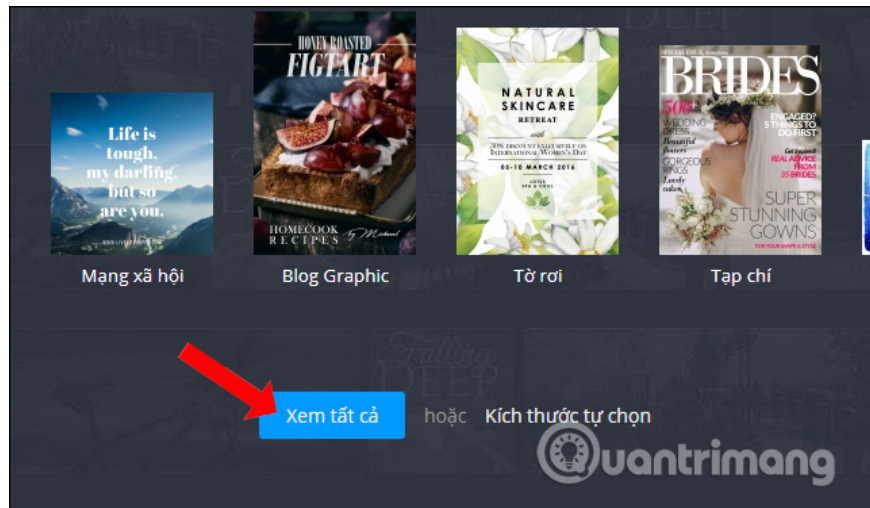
Life is tough, my darling, but so are you.

Mạng xã hội

HONEY ROASTED
FIGTART
HOMECOOK RECIPES

Blog Graphic

NATURAL SKINCARE
RETREAT
30% DISCOUNT EVERY SERVICE ON INTERNATIONAL WOMEN'S DAY
05-10 MARCH 2016

Tờ rơi

BRIDES
500 WEDDING DRESS
ENGAGED? 5 THINGS TO DO FIRST
REAL ADVICE FROM 35 BRIDES
SUPER STUNNING GOWNS

Tạp chí

Xem tất cả
hoặc
Kích thước tự chọn

Quantrimang